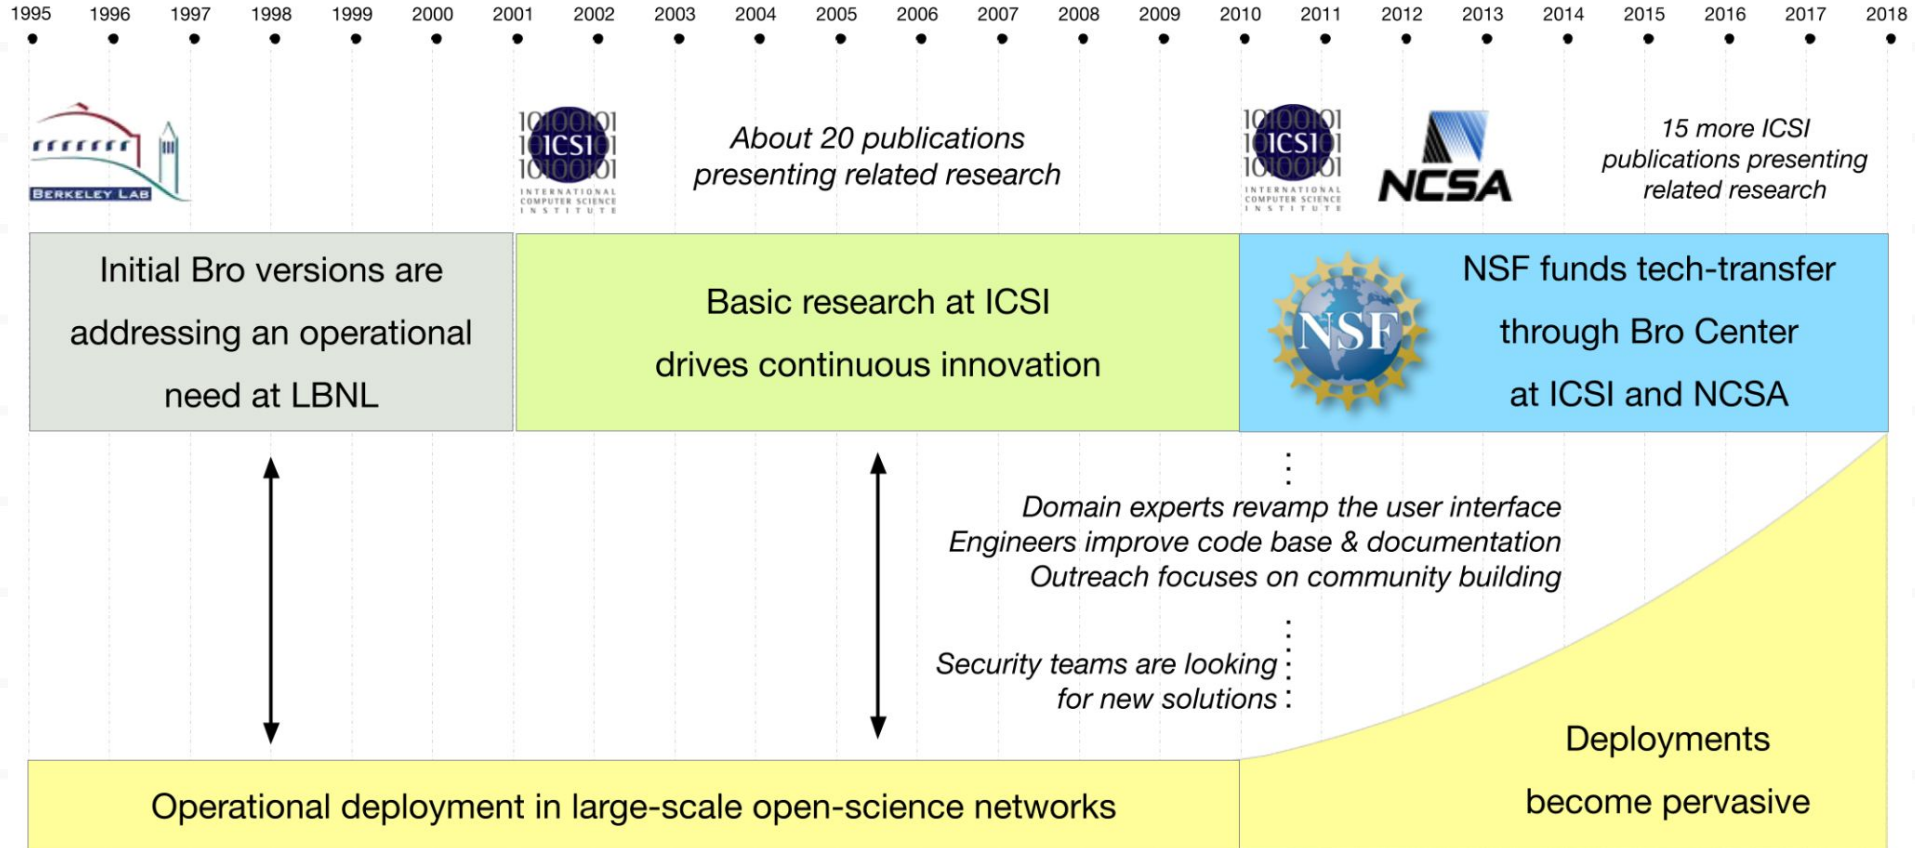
1995 1996 1997 1998 1999 2000 2001 2002 2003 2004 2005 2006 2007 2008 2009 2010 2011 2012 2013 2014 2015 2016 2017 2018

BERKELEY LAB

ICSI INTERNATIONAL COMPUTER SCIENCE INSTITUTE

About 20 publications presenting related research

ICSI INTERNATIONAL COMPUTER SCIENCE INSTITUTE

NCSA

15 more ICSI publications presenting related research

Initial Bro versions are addressing an operational need at LBNL

Basic research at ICSI drives continuous innovation

NSF

NSF funds tech-transfer through Bro Center at ICSI and NCSA

Domain experts revamp the user interface
Engineers improve code base & documentation
Outreach focuses on community building

Security teams are looking for new solutions

Operational deployment in large-scale open-science networks

Deployments become pervasive